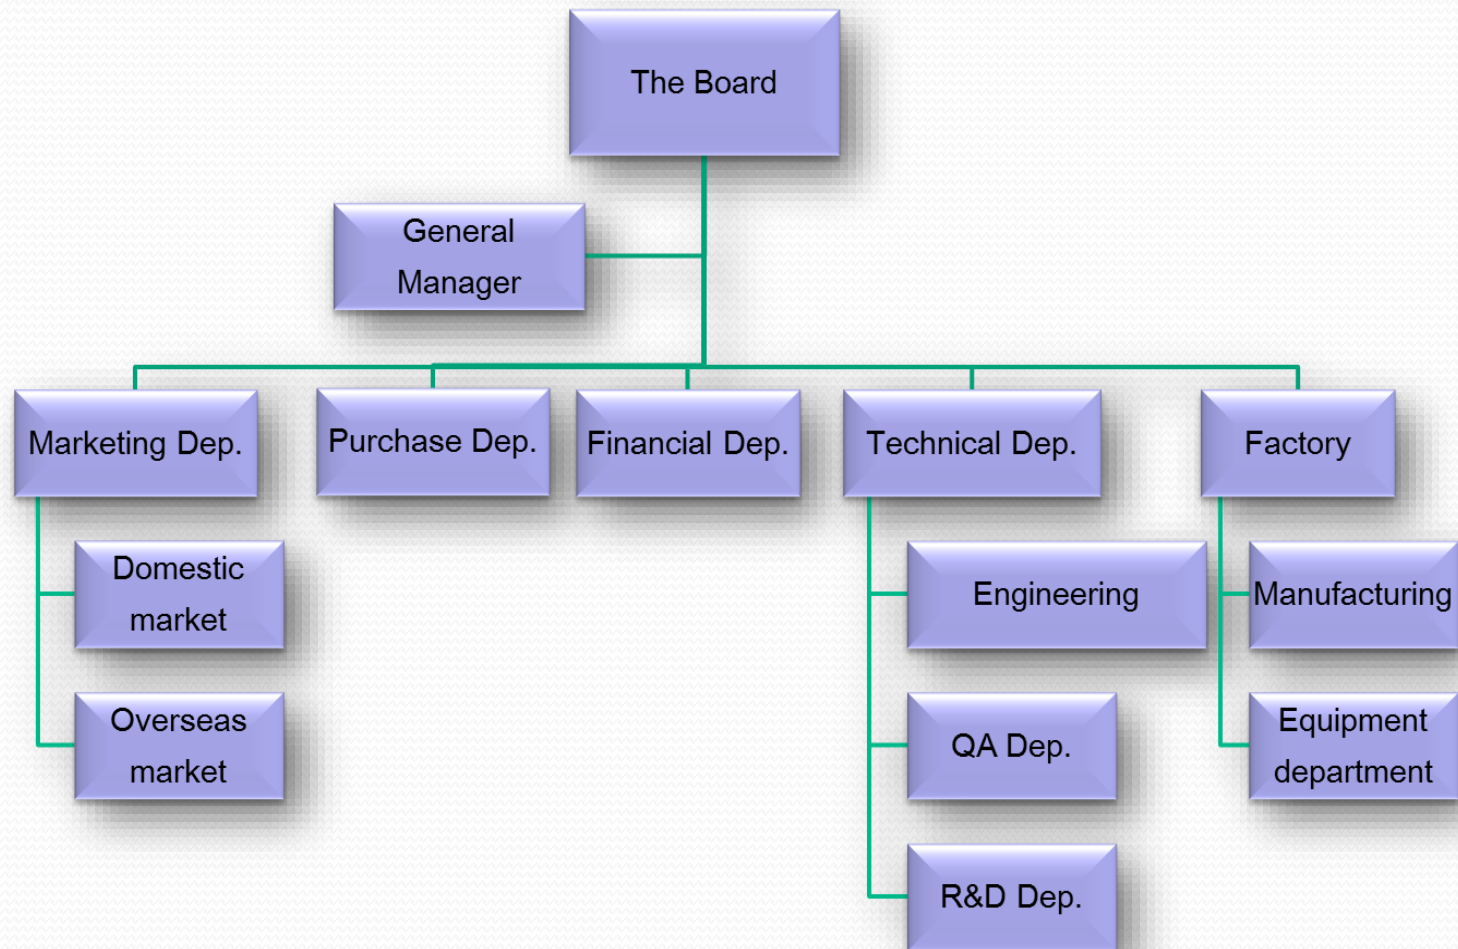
The Board

General Manager

Marketing Dep.

Purchase Dep.

Financial Dep.

Technical Dep.

Factory

Domestic market

Overseas market

Engineering

QA Dep.

R&D Dep.

Manufacturing

Equipment department